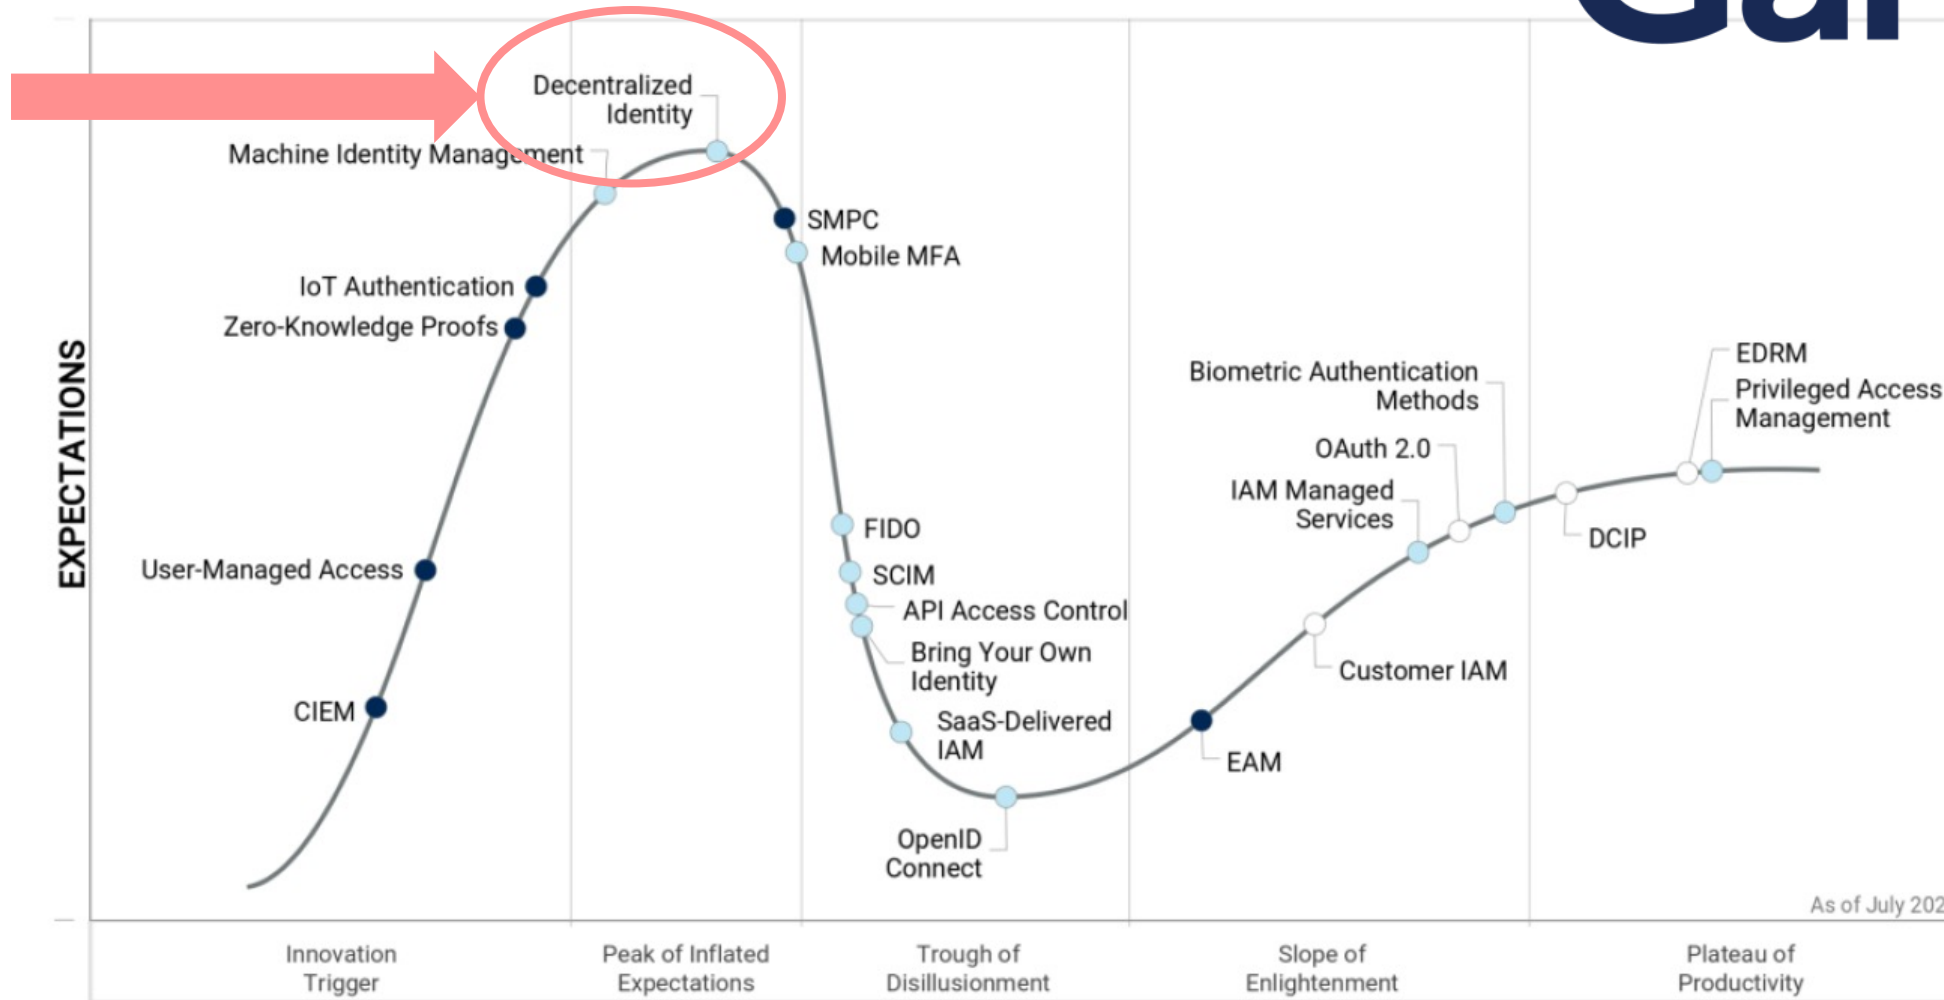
Decentralized Identity

Machine Identity Management

SMPC

Mobile MFA

IoT Authentication

Zero-Knowledge Proofs

EXPECTATIONS

Biometric Authentication Methods

EDRM

Privileged Access Management

OAuth 2.0

IAM Managed Services

DCIP

FIDO

SCIM

API Access Control

Bring Your Own Identity

User-Managed Access

Customer IAM

SaaS-Delivered IAM

CIEM

EAM

OpenID Connect

As of July 202

Innovation Trigger

Peak of Inflated Expectations

Trough of Disillusionment

Slope of Enlightenment

Plateau of Productivity